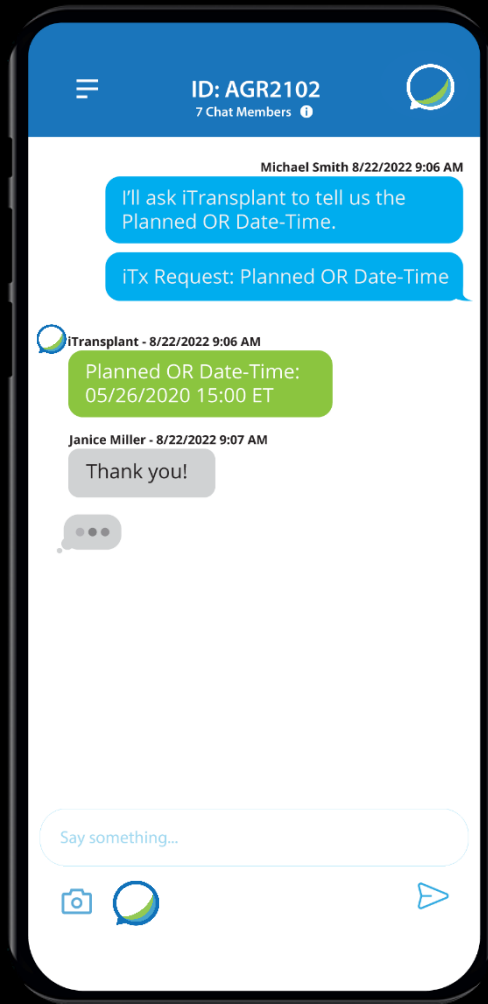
ID: AGR2102
7 Chat Members

Michael Smith 8/22/2022 9:06 AM

I'll ask iTransplant to tell us the Planned OR Date-Time.

iTx Request: Planned OR Date-Time

iTransplant - 8/22/2022 9:06 AM

Planned OR Date-Time: 05/26/2020 15:00 ET

Janice Miller - 8/22/2022 9:07 AM

Thank you!

Say something...